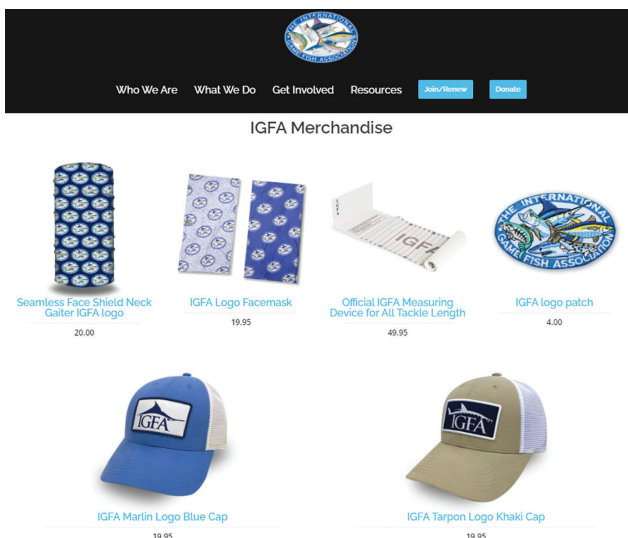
THE INTERNATIONAL GAME FISH ASSOCIATION

Who We Are What We Do Get Involved Resources Join/Renew Donate

IGFA Merchandise

Seamless Face Shield Neck Gaiter IGFA logo
20.00

IGFA Logo Facemask
19.95

IGFA
Official IGFA Measuring Device for All Tackle Length
49.95

THE INTERNATIONAL GAME FISH ASSOCIATION
IGFA logo patch
4.00

IGFA
IGFA Marlin Logo Blue Cap
19.95

IGFA
IGFA Tarpon Logo Khaki Cap
19.95